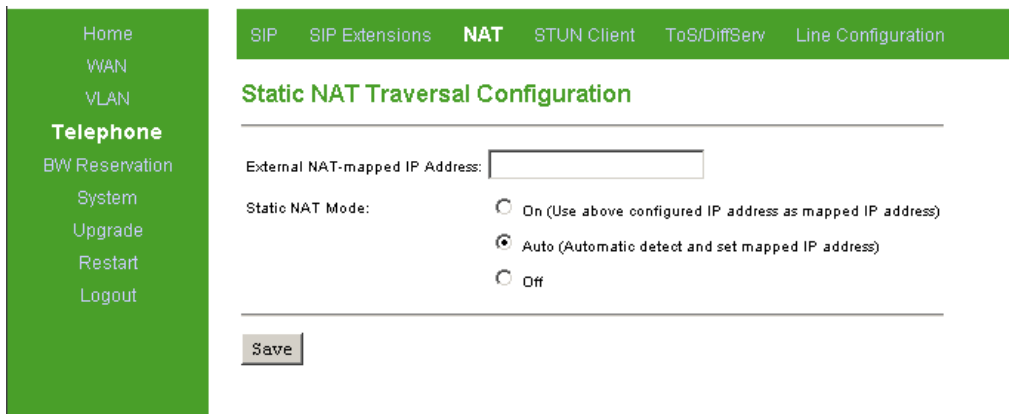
Home
WAN
VLAN
Telephone
BW Reservation
System
Upgrade
Restart
Logout

SIP SIP Extensions NAT STUN Client ToS/DiffServ Line Configuration

Static NAT Traversal Configuration

External NAT-mapped IP Address:

Static NAT Mode:
On (Use above configured IP address as mapped IP address)
Auto (Automatic detect and set mapped IP address)
Off

Save